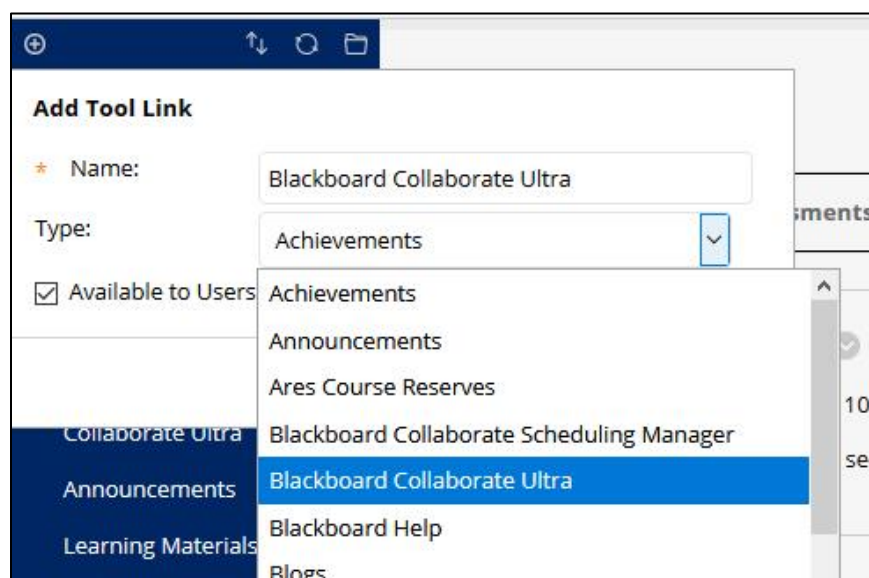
Add Tool Link

* Name: Blackboard Collaborate Ultra

Type: Achievements

☑ Available to Users

Achievements
Announcements
Ares Course Reserves
Blackboard Collaborate Scheduling Manager
Blackboard Collaborate Ultra
Blackboard Help
Blogs

Collaborate Ultra
Announcements
Learning Materials

sments
10
se